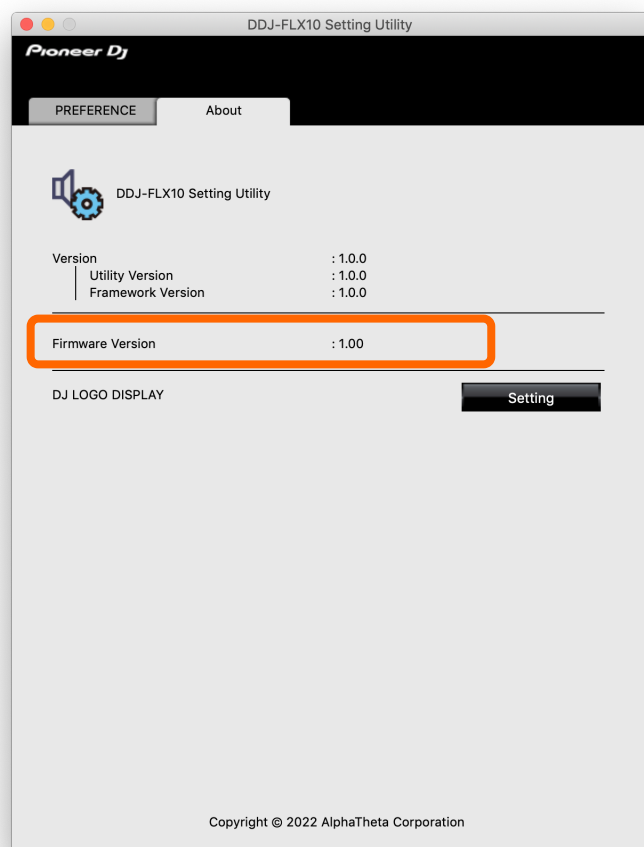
DDJ-FLX10 Setting Utility

Pioneer DJ

PREFERENCE
About

DDJ-FLX10 Setting Utility

Version : 1.0.0
Utility Version : 1.0.0
Framework Version : 1.0.0

Firmware Version : 1.00

DJ LOGO DISPLAY
Setting

Copyright © 2022 AlphaTheta Corporation